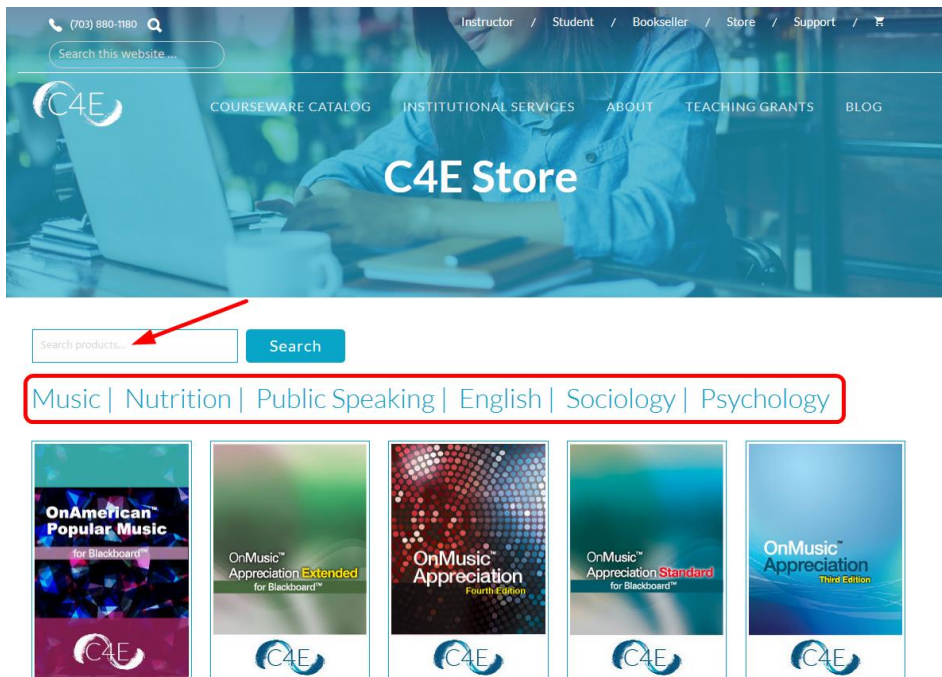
(703) 880-1180

Search this website ...

Instructor / Student / Bookseller / Store / Support /

C4E

COURSEWARE CATALOG INSTITUTIONAL SERVICES ABOUT TEACHING GRANTS BLOG

C4E Store

Search products...

Search

Music | Nutrition | Public Speaking | English | Sociology | Psychology

OnAmerican™ Popular Music for Blackboard™

C4E

OnMusic™ Appreciation Extended for Blackboard™

C4E

OnMusic™ Appreciation Fourth Edition

C4E

OnMusic™ Appreciation Standard for Blackboard™

C4E

OnMusic™ Appreciation Third Edition

C4E